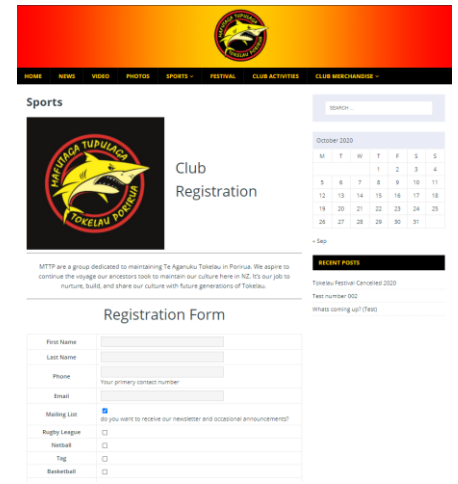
MAFUTAGA TUPULAGA TOKELAU PORIRUA

HOME NEWS VIDEO PHOTOS SPORTS FESTIVAL CLUB ACTIVITIES CLUB MERCHANDISE

Sports

MAFUTAGA TUPULAGA TOKELAU PORIRUA

Club Registration

MTTP are a group dedicated to maintaining Te Aganuku Tokelau in Porirua. We aspire to continue the voyage our ancestors took to maintain our culture here in NZ. It's our job to nurture, build, and share our culture with future generations of Tokelau.

Registration Form

| | |
|---|---|
| First Name | |
| Last Name | |
| Phone | Your primary contact number |
| Email | |
| Mailing List | Do you want to receive our newsletter and occasional announcements? |
| Rugby League | |
| Netball | |
| Tag | |
| Basketball | |

SEARCH ...

October 2020

| M | T | W | T | F | S | S |
|---|---|---|---|---|---|---|
| | | | 1 | 2 | 3 | 4 |
| 5 | 6 | 7 | 8 | 9 | 10 | 11 |
| 12 | 13 | 14 | 15 | 16 | 17 | 18 |
| 19 | 20 | 21 | 22 | 23 | 24 | 25 |
| 26 | 27 | 28 | 29 | 30 | 31 | |

« Sep

RECENT POSTS

Tokelau Festival Cancelled 2020

Test number 002

Whats coming up? (Test)